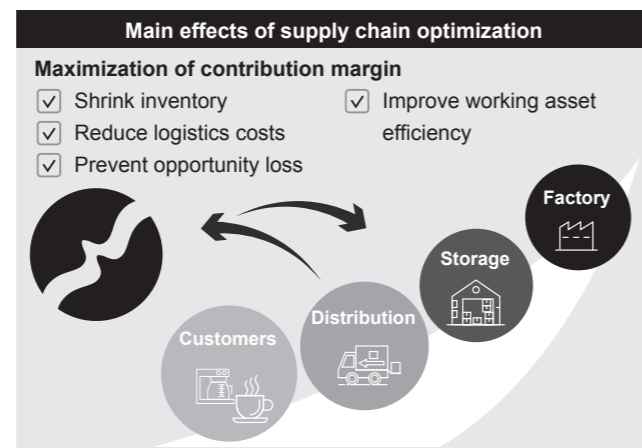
Main effects of supply chain optimization

Maximization of contribution margin

☑ Shrink inventory
☑ Reduce logistics costs
☑ Prevent opportunity loss

☑ Improve working asset efficiency

Factory

Storage

Distribution

Customers